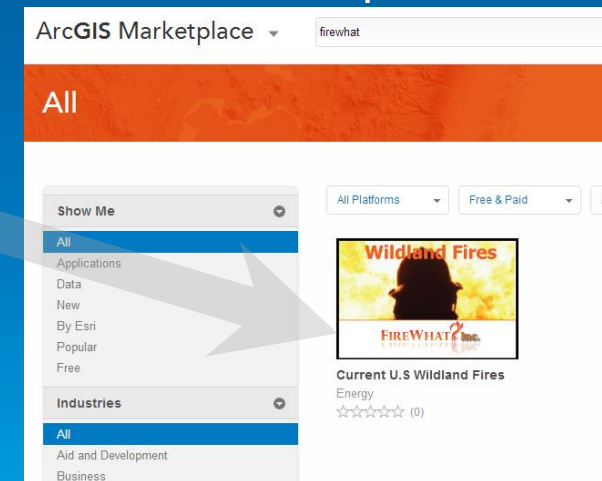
ArcGIS Marketplace

firewhat

All

Show Me

All
Applications
Data
New
By Esri
Popular
Free

Industries

All
Aid and Development
Business

All Platforms

Free & Paid

Wildland Fires

FIREWHAT? Inc.

Current U.S Wildland Fires

Energy

(0)